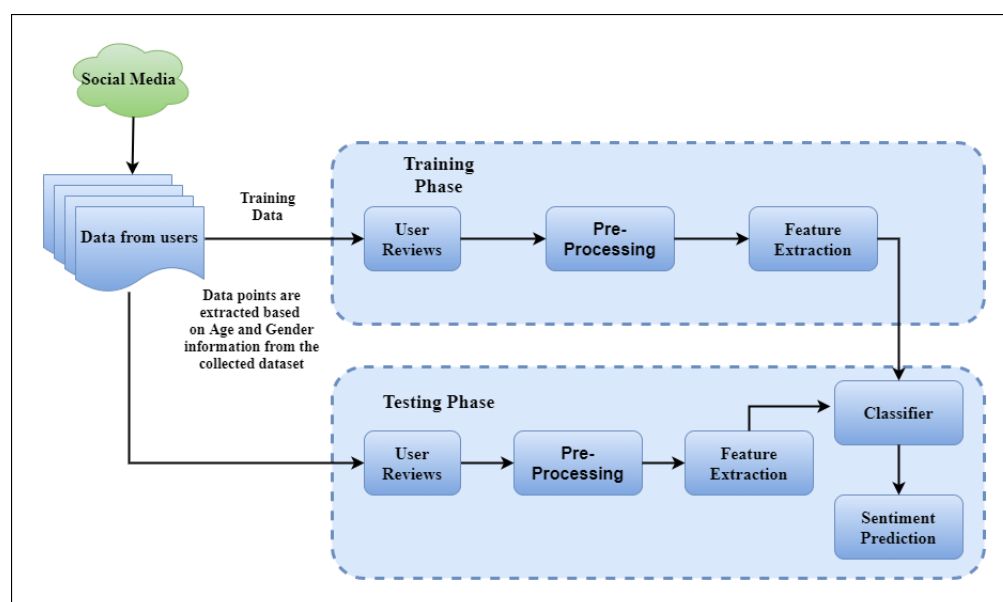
Social Media

Data from users

Training Data

Data points are extracted based on Age and Gender information from the collected dataset

Training Phase

User Reviews

Pre-Processing

Feature Extraction

Testing Phase

User Reviews

Pre-Processing

Feature Extraction

Classifier

Sentiment Prediction